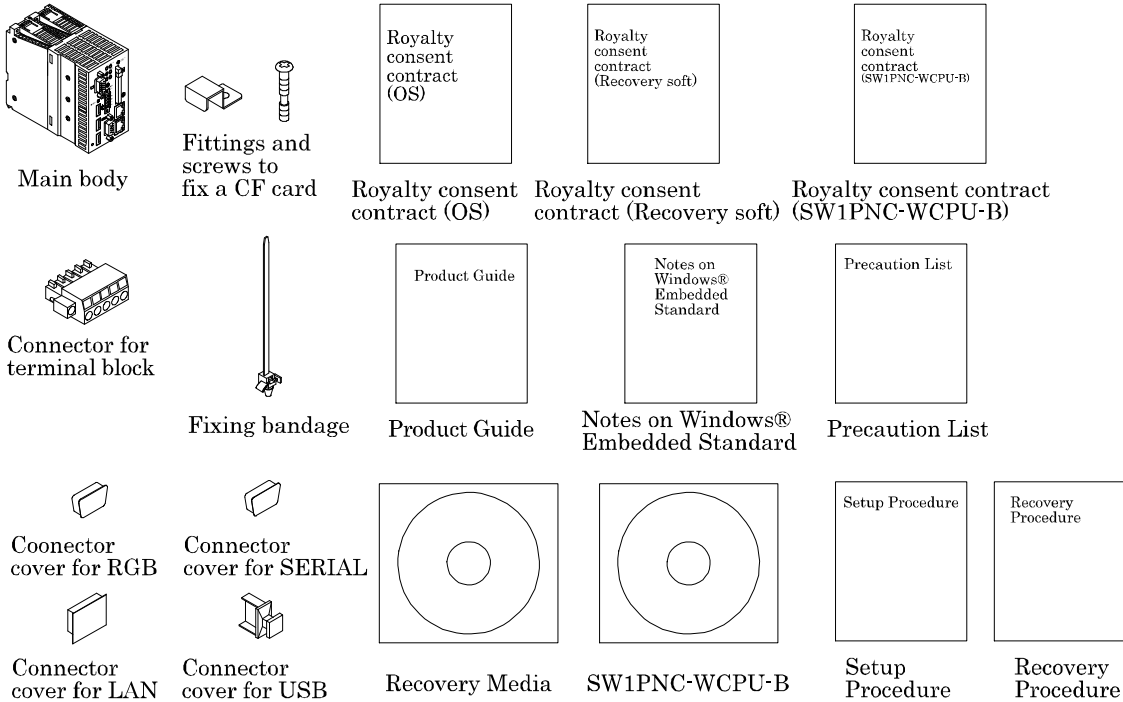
Main body

Fittings and screws to fix a CF card

Royalty consent contract (OS)

Royalty consent contract (OS)

Royalty consent contract (Recovery soft)

Royalty consent contract (Recovery soft)

Royalty consent contract (SW1PNC-WCPU-B)

Royalty consent contract (SW1PNC-WCPU-B)

Connector for terminal block

Fixing bandage

Product Guide

Product Guide

Notes on Windows® Embedded Standard

Notes on Windows® Embedded Standard

Precaution List

Precaution List

Coonector cover for RGB

Connector cover for SERIAL

Connector cover for LAN

Connector cover for USB

Recovery Media

SW1PNC-WCPU-B

Setup Procedure

Setup Procedure

Recovery Procedure

Recovery Procedure